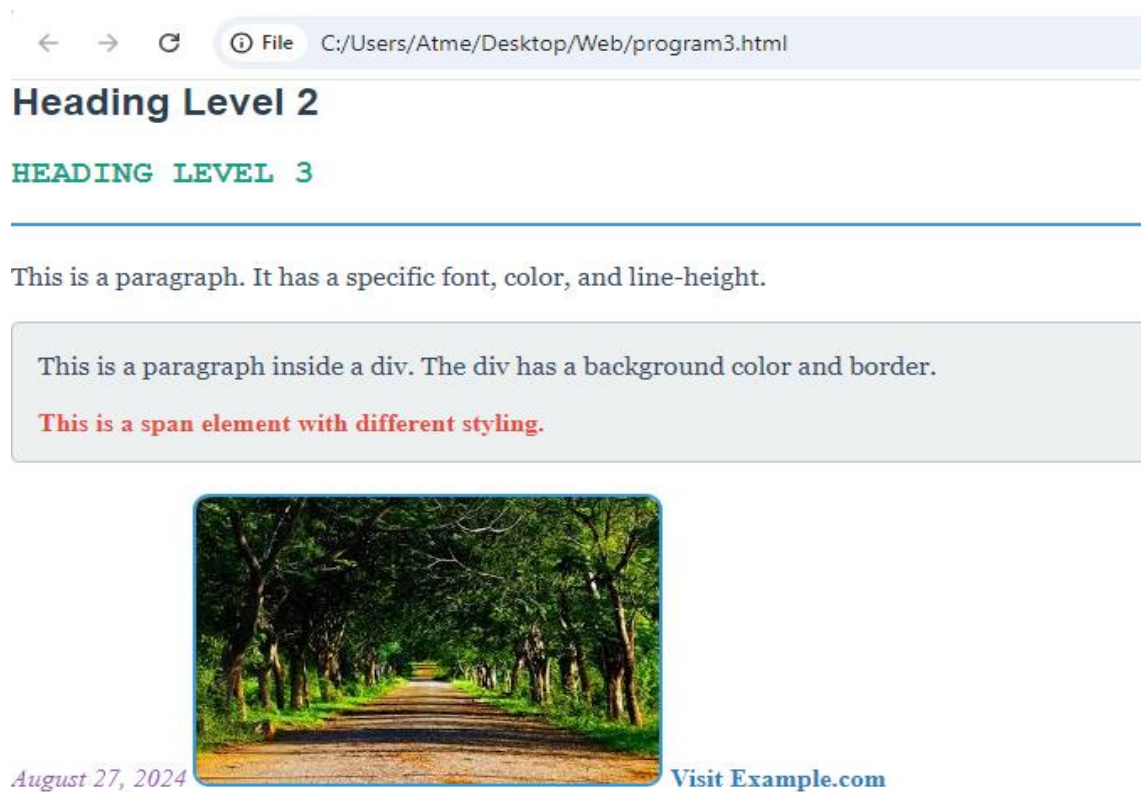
File C:/Users/Atme/Desktop/Web/program3.html

Heading Level 2

HEADING LEVEL 3

This is a paragraph. It has a specific font, color, and line-height.

This is a paragraph inside a div. The div has a background color and border.

This is a span element with different styling.

August 27, 2024 Visit Example.com